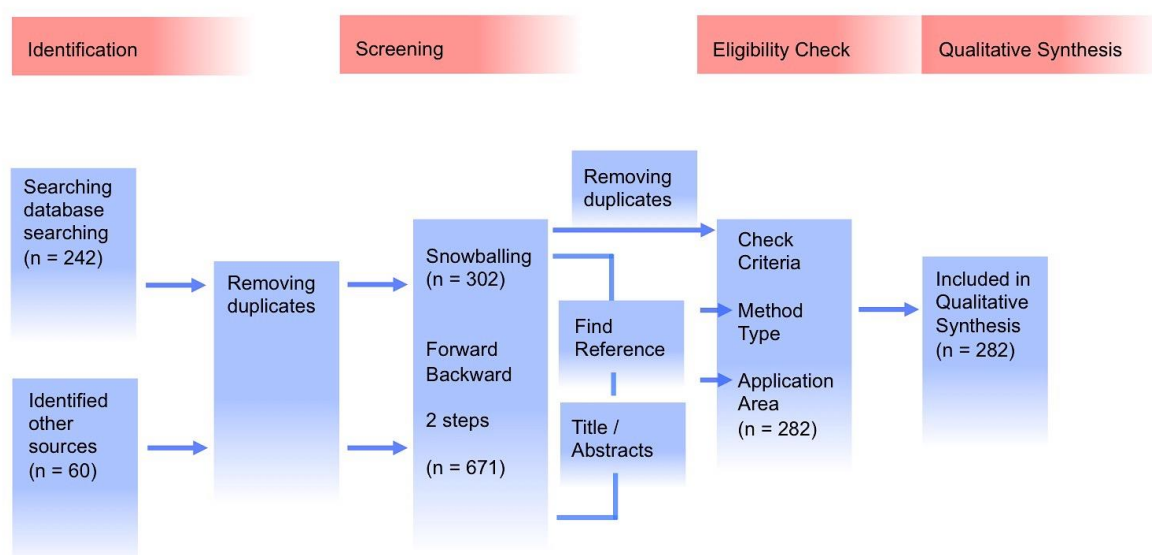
Identification

Screening

Eligibility Check

Qualitative Synthesis

Searching database searching (n = 242)

Identified other sources (n = 60)

Removing duplicates

Snowballing (n = 302)

Forward Backward

2 steps

(n = 671)

Removing duplicates

Find Reference

Title / Abstracts

Check Criteria

Method Type

Application Area (n = 282)

Included in Qualitative Synthesis (n = 282)